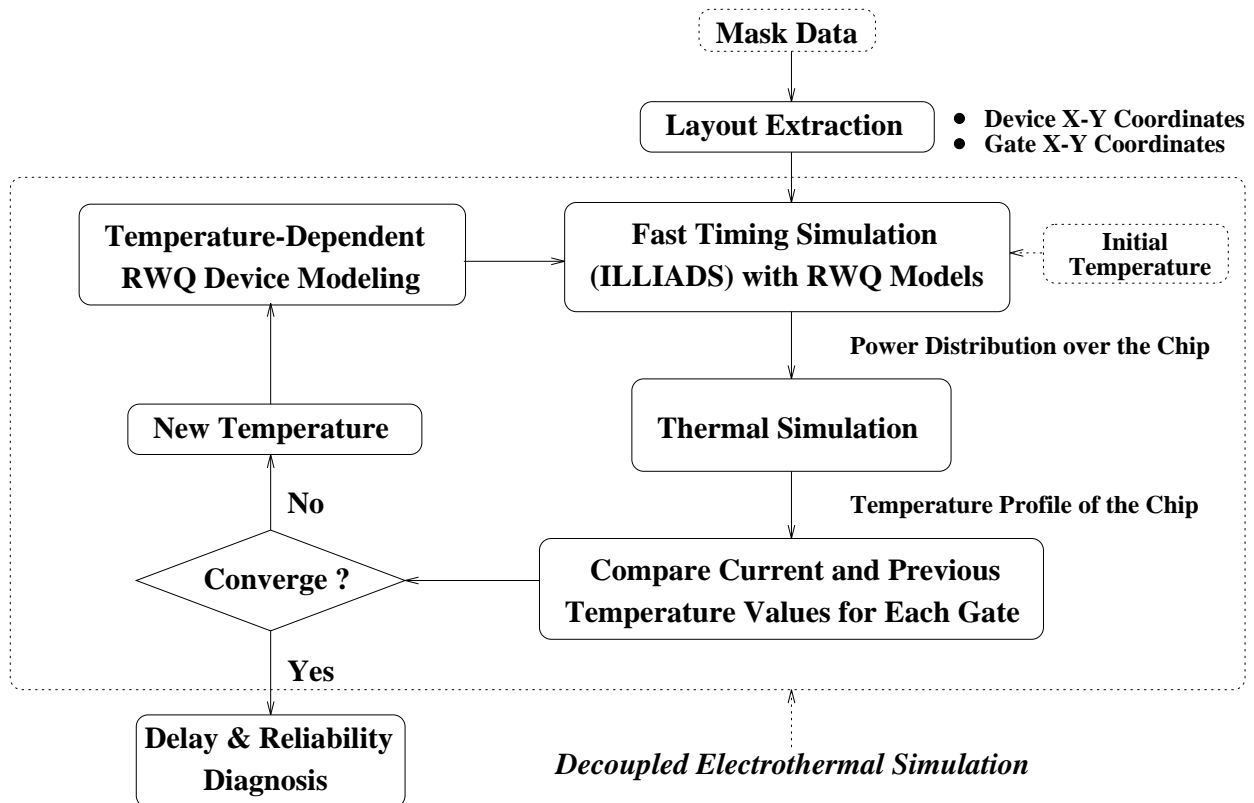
Mask Data

Layout Extraction

• Device X-Y Coordinates
• Gate X-Y Coordinates

Temperature-Dependent RWQ Device Modeling

Fast Timing Simulation (ILLIADS) with RWQ Models

Initial Temperature

Power Distribution over the Chip

New Temperature

Thermal Simulation

No

Temperature Profile of the Chip

Converge ?

Compare Current and Previous Temperature Values for Each Gate

Yes

Delay & Reliability Diagnosis

Decoupled Electrothermal Simulation